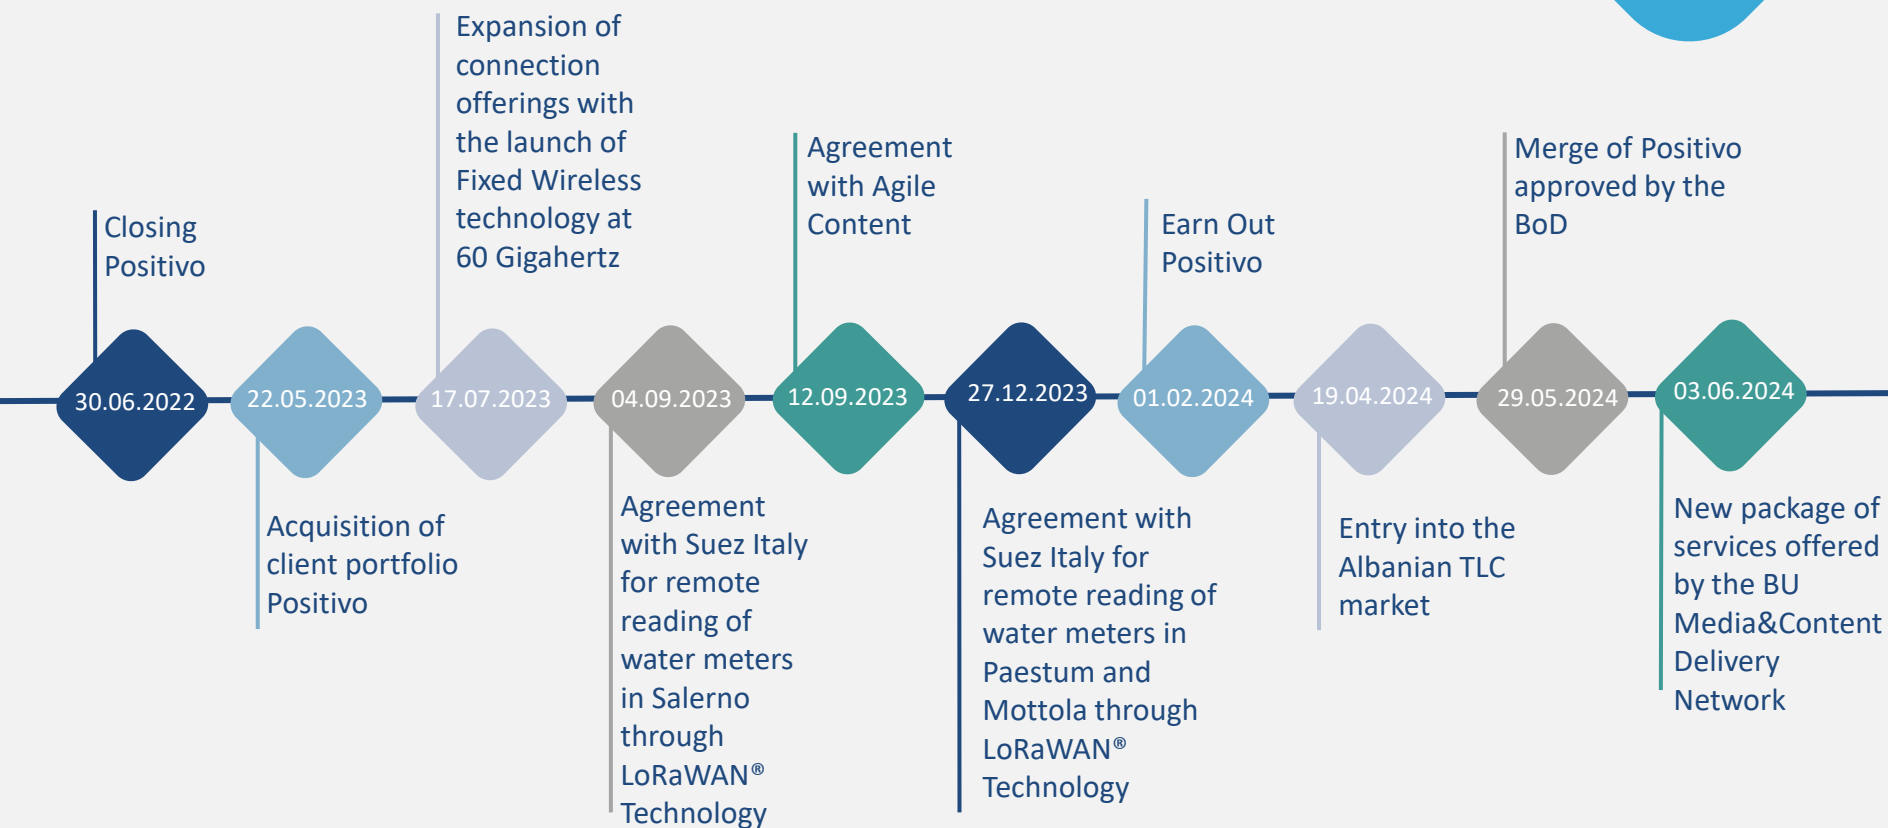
Expansion of connection offerings with the launch of Fixed Wireless technology at 60 Gigahertz

Agreement with Agile Content

Merge of Positivo approved by the BoD

Closing Positivo

Earn Out Positivo

30.06.2022

22.05.2023

17.07.2023

04.09.2023

12.09.2023

27.12.2023

01.02.2024

19.04.2024

29.05.2024

03.06.2024

Acquisition of client portfolio Positivo

Agreement with Suez Italy for remote reading of water meters in Salerno through LoRaWAN® Technology

Agreement with Suez Italy for remote reading of water meters in Paestum and Mottola through LoRaWAN® Technology

Entry into the Albanian TLC market

New package of services offered by the BU Media&Content Delivery Network